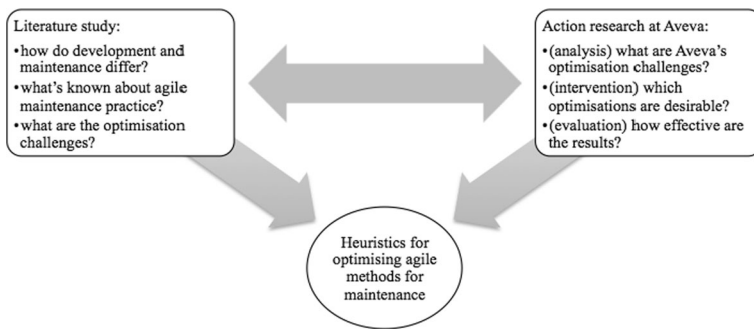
Literature study:
•how do development and maintenance differ?
•what's known about agile maintenance practice?
•what are the optimisation challenges?

Action research at Aveva:
•(analysis) what are Aveva's optimisation challenges?
•(intervention) which optimisations are desirable?
•(evaluation) how effective are the results?

Heuristics for optimising agile methods for maintenance